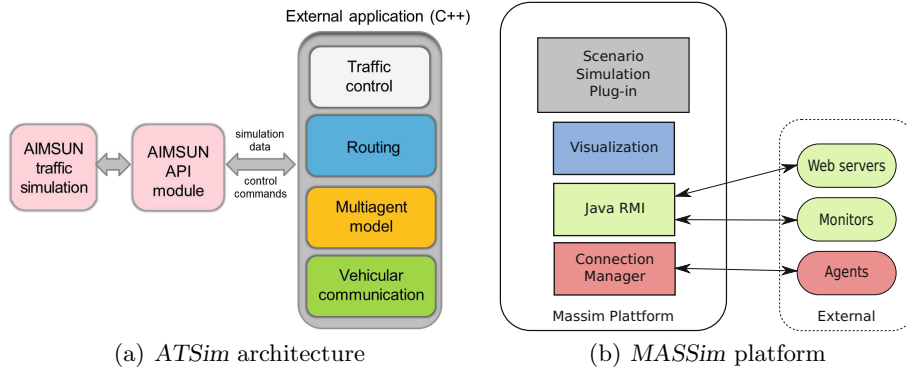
External application (C++)

AIMSUN traffic simulation

AIMSUN API module

simulation data

control commands

Traffic control

Routing

Multiagent model

Vehicular communication

Scenario Simulation Plug-in

Visualization

Java RMI

Connection Manager

Massim Plattform

Web servers

Monitors

Agents

External

(a) *ATSim* architecture

(b) *MASSim* platform